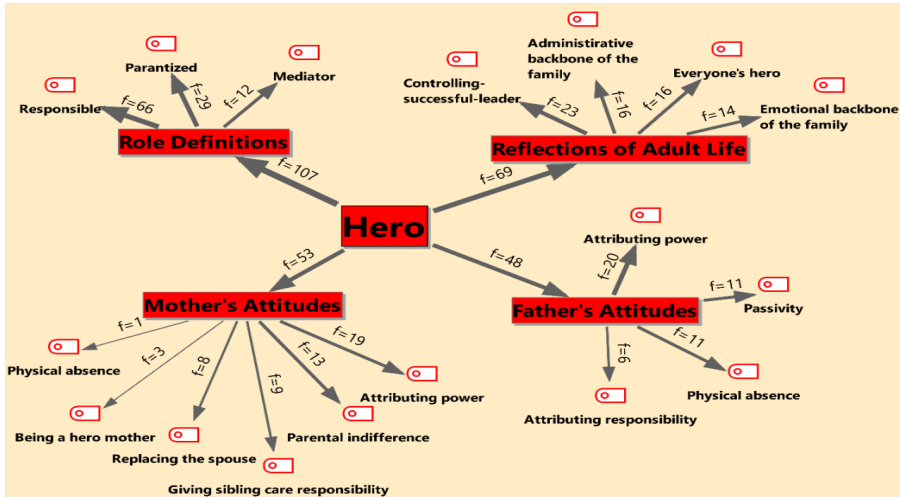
Hero

f=107
Role Definitions
f=66
Responsible
f=29
Parantized
f=12
Mediator

f=69
Reflections of Adult Life
f=23
Controlling-successful-leader
f=16
Administrative backbone of the family
f=16
Everyone's hero
f=14
Emotional backbone of the family

f=53
Mother's Attitudes
f=1
Physical absence
f=3
Being a hero mother
f=8
Replacing the spouse
f=9
Giving sibling care responsibility
f=13
Parental indifference
f=19
Attributing power

f=48
Father's Attitudes
f=20
Attributing power
f=11
Passivity
f=11
Physical absence
f=6
Attributing responsibility